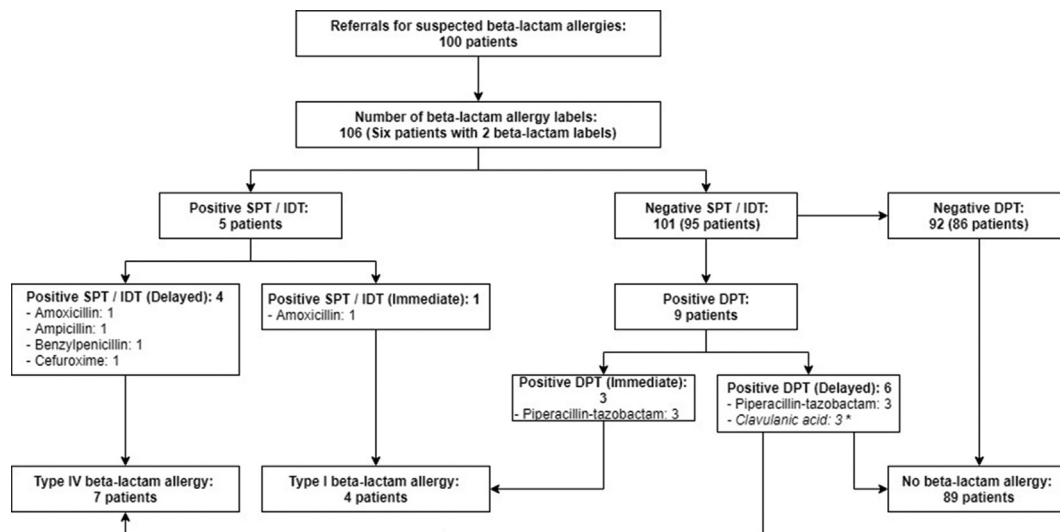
Referrals for suspected beta-lactam allergies:
100 patients

Number of beta-lactam allergy labels:
106 (Six patients with 2 beta-lactam labels)

Positive SPT / IDT:
5 patients

Negative SPT / IDT:
101 (95 patients)

Negative DPT:
92 (86 patients)

Positive SPT / IDT (Delayed): 4
- Amoxicillin: 1
- Ampicillin: 1
- Benzylpenicillin: 1
- Cefuroxime: 1

Positive SPT / IDT (Immediate): 1
- Amoxicillin: 1

Positive DPT:
9 patients

Positive DPT (Immediate): 3
- Piperacillin-tazobactam: 3

Positive DPT (Delayed): 6
- Piperacillin-tazobactam: 3
- Clavulanic acid: 3 *

Type IV beta-lactam allergy:
7 patients

Type I beta-lactam allergy:
4 patients

No beta-lactam allergy:
89 patients